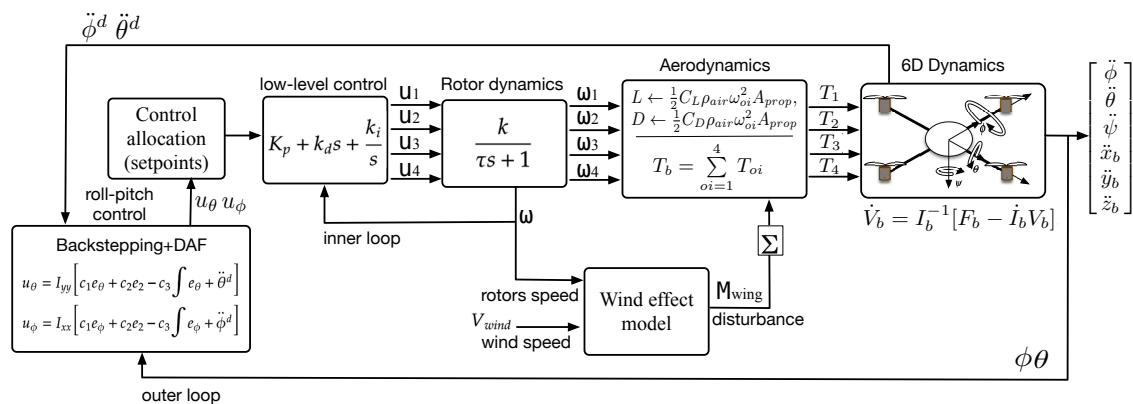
$\ddot{\phi}^d \; \ddot{\theta}^d$

Control allocation (setpoints)

low-level control

$K_p + k_d s + \frac{k_i}{s}$

u1
u2
u3
u4

Rotor dynamics

$\frac{k}{\tau s + 1}$

ω1
ω2
ω3
ω4

Aerodynamics

$L \leftarrow \frac{1}{2} C_L \rho_{air} \omega_{oi}^2 A_{prop},$
$D \leftarrow \frac{1}{2} C_D \rho_{air} \omega_{oi}^2 A_{prop}$

$T_b = \sum_{oi=1}^{4} T_{oi}$

$T_1$
$T_2$
$T_3$
$T_4$

6D Dynamics

$\phi$ $\theta$ $\psi$

$\dot{V}_b = I_b^{-1}[F_b - \dot{I}_b V_b]$

$\begin{bmatrix} \ddot{\phi} \\ \ddot{\theta} \\ \ddot{\psi} \\ \ddot{x}_b \\ \ddot{y}_b \\ \ddot{z}_b \end{bmatrix}$

roll-pitch control

$u_\theta \; u_\phi$

Backstepping+DAF

$u_\theta = I_{yy}\left[c_1 e_\theta + c_2 e_2 - c_3 \int e_\theta + \ddot{\theta}^d\right]$

$u_\phi = I_{xx}\left[c_1 e_\phi + c_2 e_2 - c_3 \int e_\phi + \ddot{\phi}^d\right]$

inner loop

ω

$\Sigma$

rotors speed

$V_{wind}$

wind speed

Wind effect model

$M_{wing}$

disturbance

$\phi \theta$

outer loop